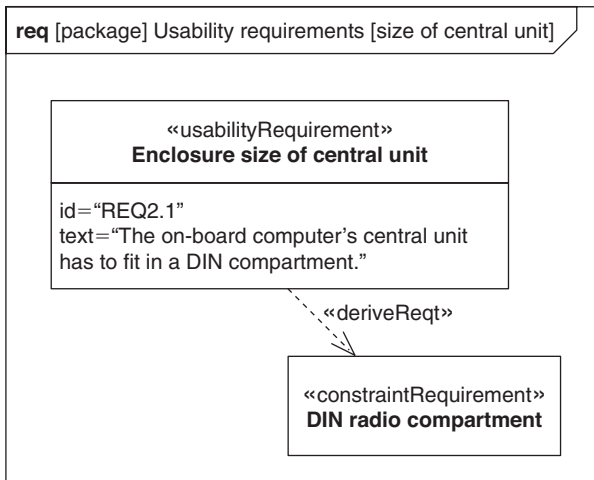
req [package] Usability requirements [size of central unit]

«usabilityRequirement»
Enclosure size of central unit

id="REQ2.1"
text="The on-board computer's central unit has to fit in a DIN compartment."

«deriveReqt»

«constraintRequirement»
DIN radio compartment